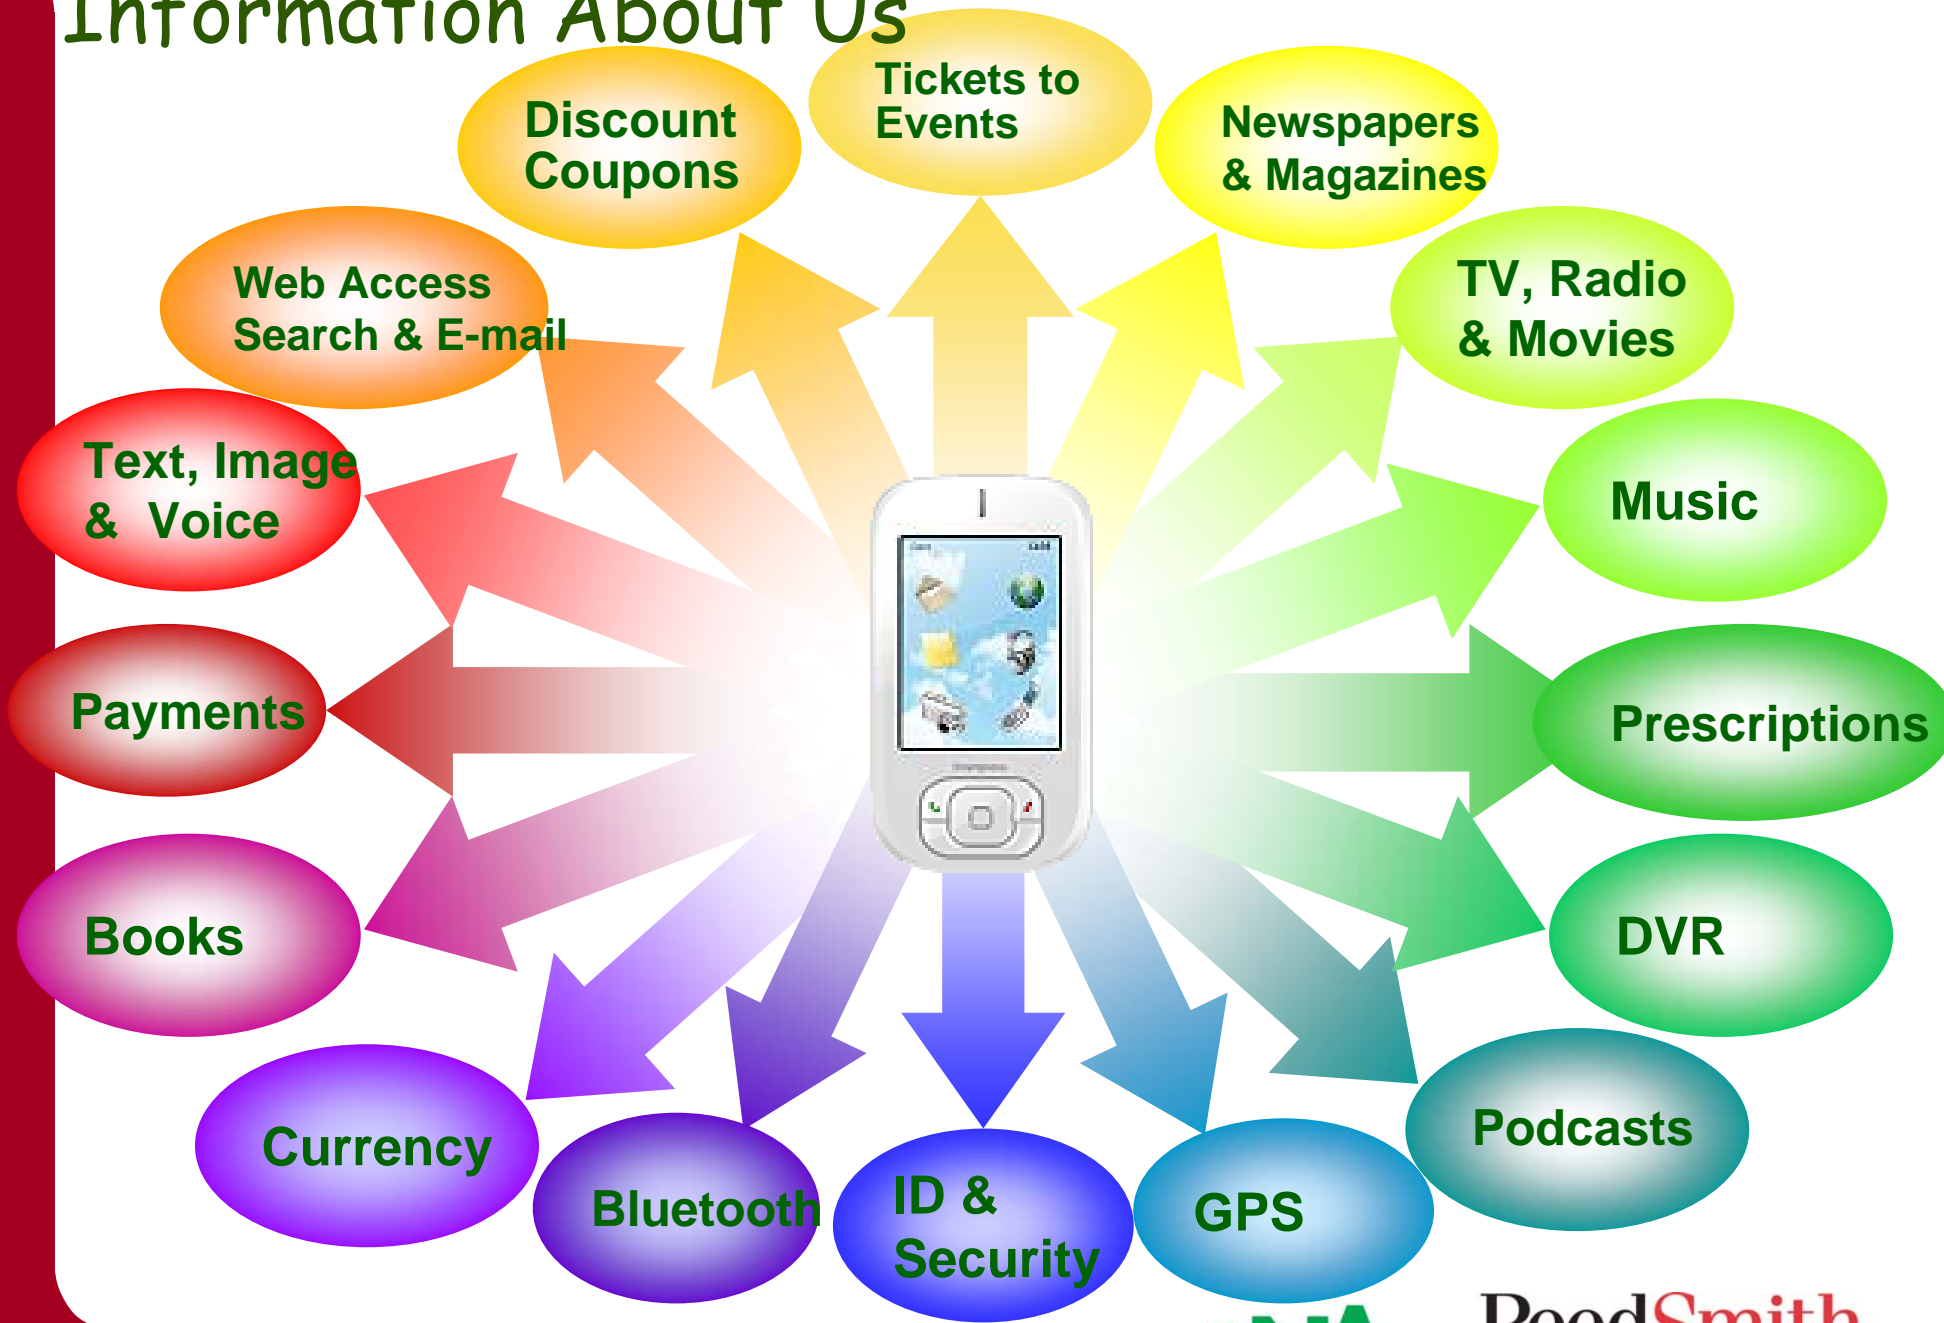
Information About Us

Discount Coupons

Tickets to Events

Newspapers & Magazines

Web Access Search & E-mail

TV, Radio & Movies

Text, Image & Voice

Music

Payments

Prescriptions

Books

DVR

Currency

Podcasts

Bluetooth

ID & Security

GPS

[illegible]

ReedSmith